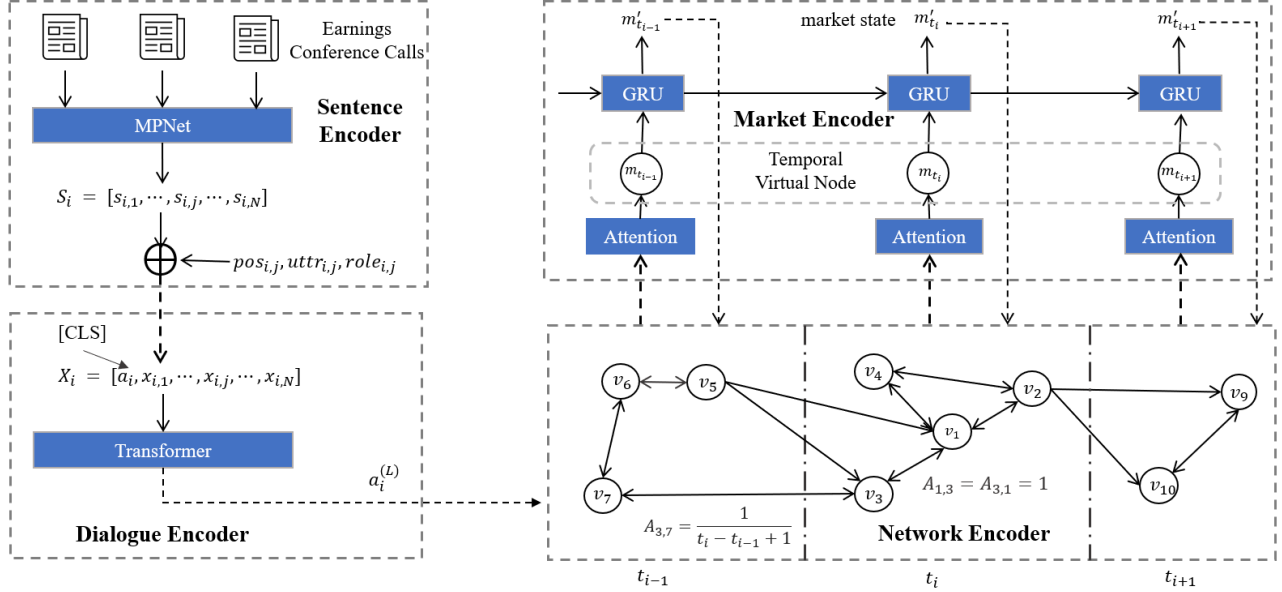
Earnings Conference Calls

MPNet

Sentence Encoder

$S_i = [s_{i,1}, \cdots, s_{i,j}, \cdots, s_{i,N}]$

$pos_{i,j}, uttr_{i,j}, role_{i,j}$

[CLS]

$X_i = [a_i, x_{i,1}, \cdots, x_{i,j}, \cdots, x_{i,N}]$

Transformer

$a_i^{(L)}$

Dialogue Encoder

$m'_{t_{i-1}}$

market state

$m'_{t_i}$

$m'_{t_{i+1}}$

GRU

GRU

GRU

Market Encoder

$m_{t_{i-1}}$

Temporal Virtual Node

$m_{t_i}$

$m_{t_{i+1}}$

Attention

Attention

Attention

$v_6$

$v_5$

$v_7$

$v_4$

$v_2$

$v_1$

$v_3$

$v_9$

$v_{10}$

$A_{1,3} = A_{3,1} = 1$

$A_{3,7} = \frac{1}{t_i - t_{i-1} + 1}$

Network Encoder

$t_{i-1}$

$t_i$

$t_{i+1}$